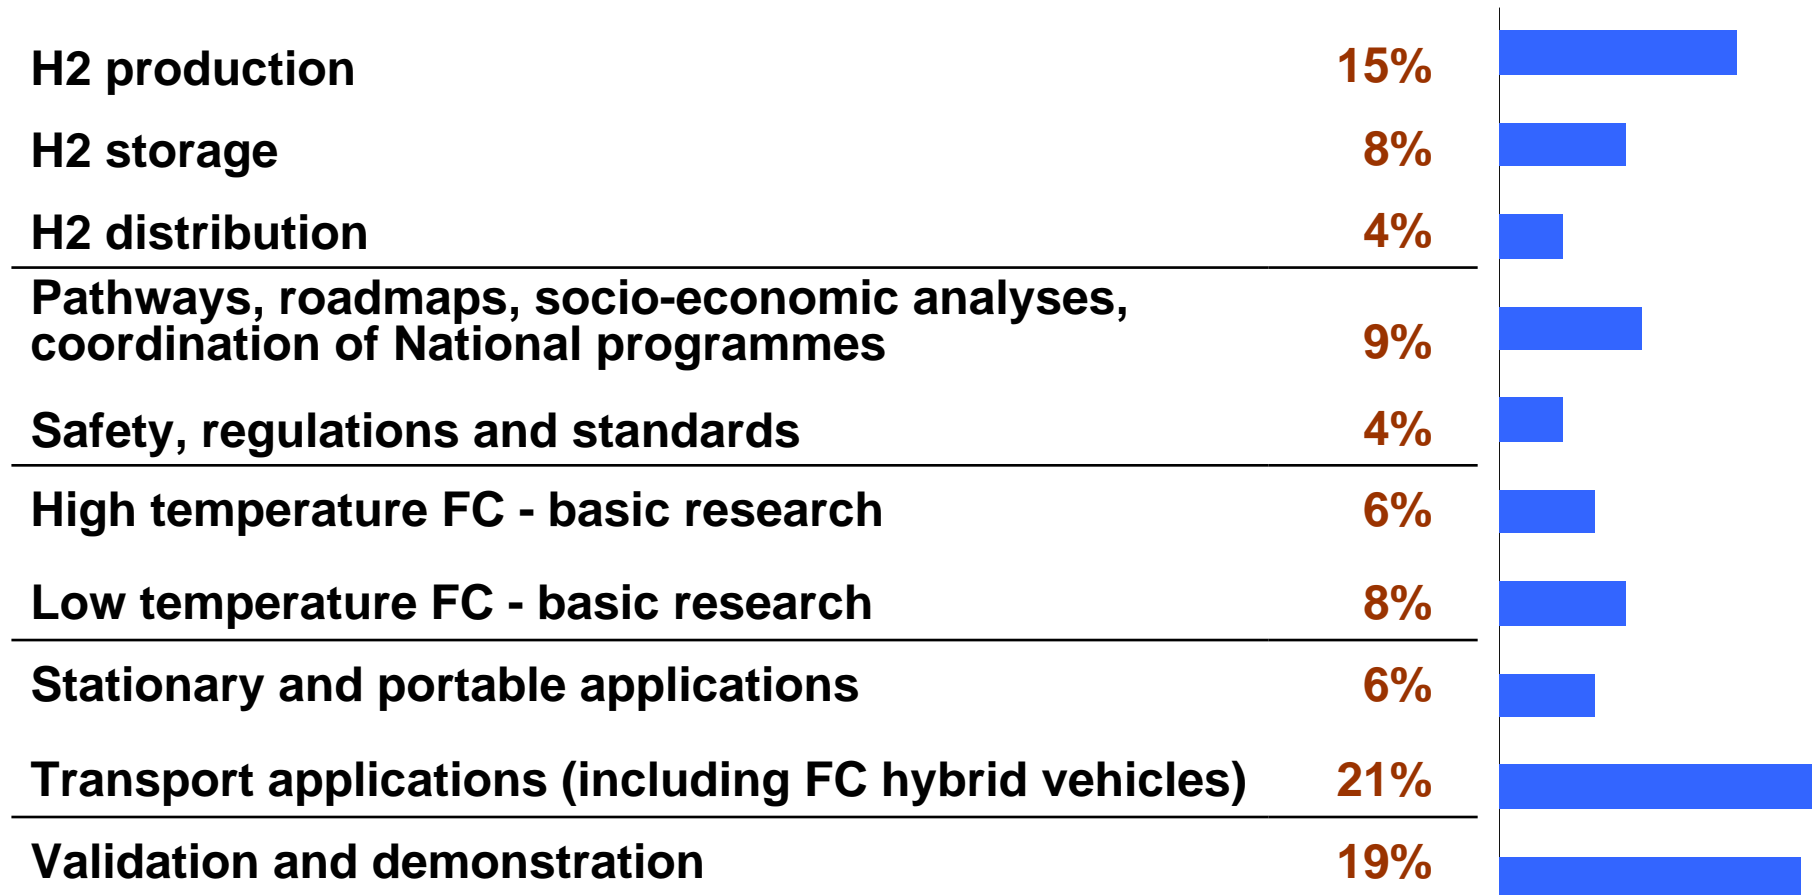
| | |
|---|---|
| H2 production | 15% |
| H2 storage | 8% |
| H2 distribution | 4% |
| Pathways, roadmaps, socio-economic analyses, coordination of National programmes | 9% |
| Safety, regulations and standards | 4% |
| High temperature FC - basic research | 6% |
| Low temperature FC - basic research | 8% |
| Stationary and portable applications | 6% |
| Transport applications (including FC hybrid vehicles) | 21% |
| Validation and demonstration | 19% |